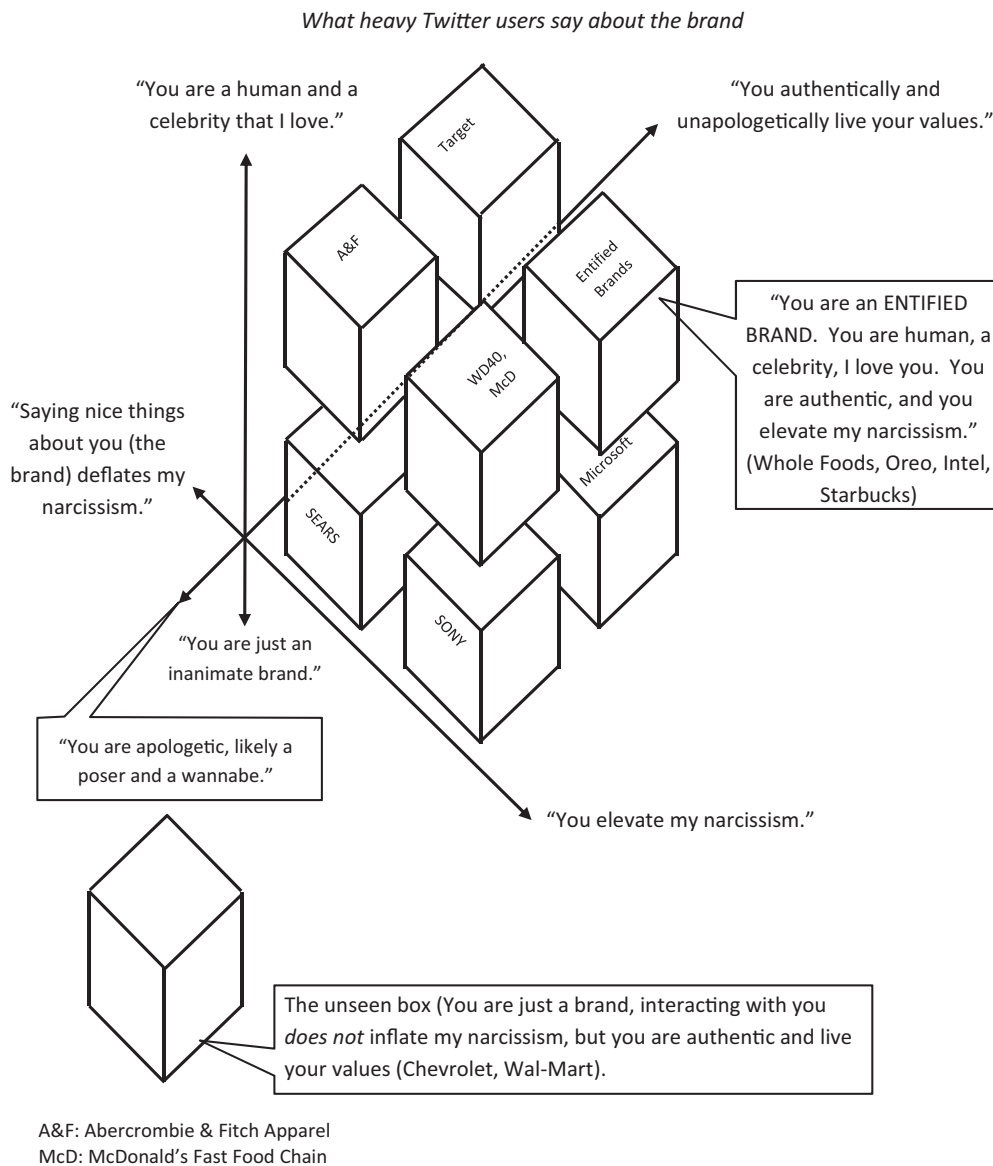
What heavy Twitter users say about the brand

"You are a human and a celebrity that I love."

"You authentically and unapologetically live your values."

Target

A&F

Entified Brands

"You are an ENTIFIED BRAND. You are human, a celebrity, I love you. You are authentic, and you elevate my narcissism." (Whole Foods, Oreo, Intel, Starbucks)

WD40, McD

"Saying nice things about you (the brand) deflates my narcissism."

Microsoft

SEARS

SONY

"You are just an inanimate brand."

"You are apologetic, likely a poser and a wannabe."

"You elevate my narcissism."

The unseen box (You are just a brand, interacting with you *does not* inflate my narcissism, but you are authentic and live your values (Chevrolet, Wal-Mart).

A&F: Abercrombie & Fitch Apparel
McD: McDonald's Fast Food Chain